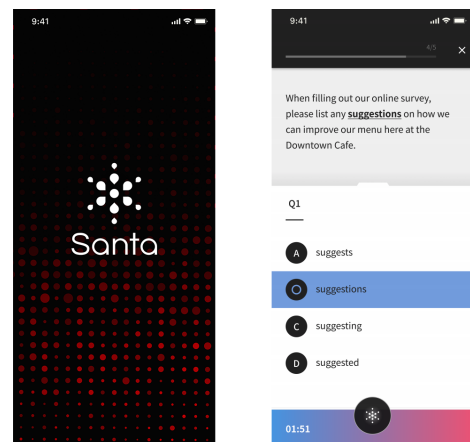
9:41

Santa

9:41

4/5

×

When filling out our online survey, please list any **suggestions** on how we can improve our menu here at the Downtown Cafe.

Q1

A suggests

suggestions

C suggesting

D suggested

01:51